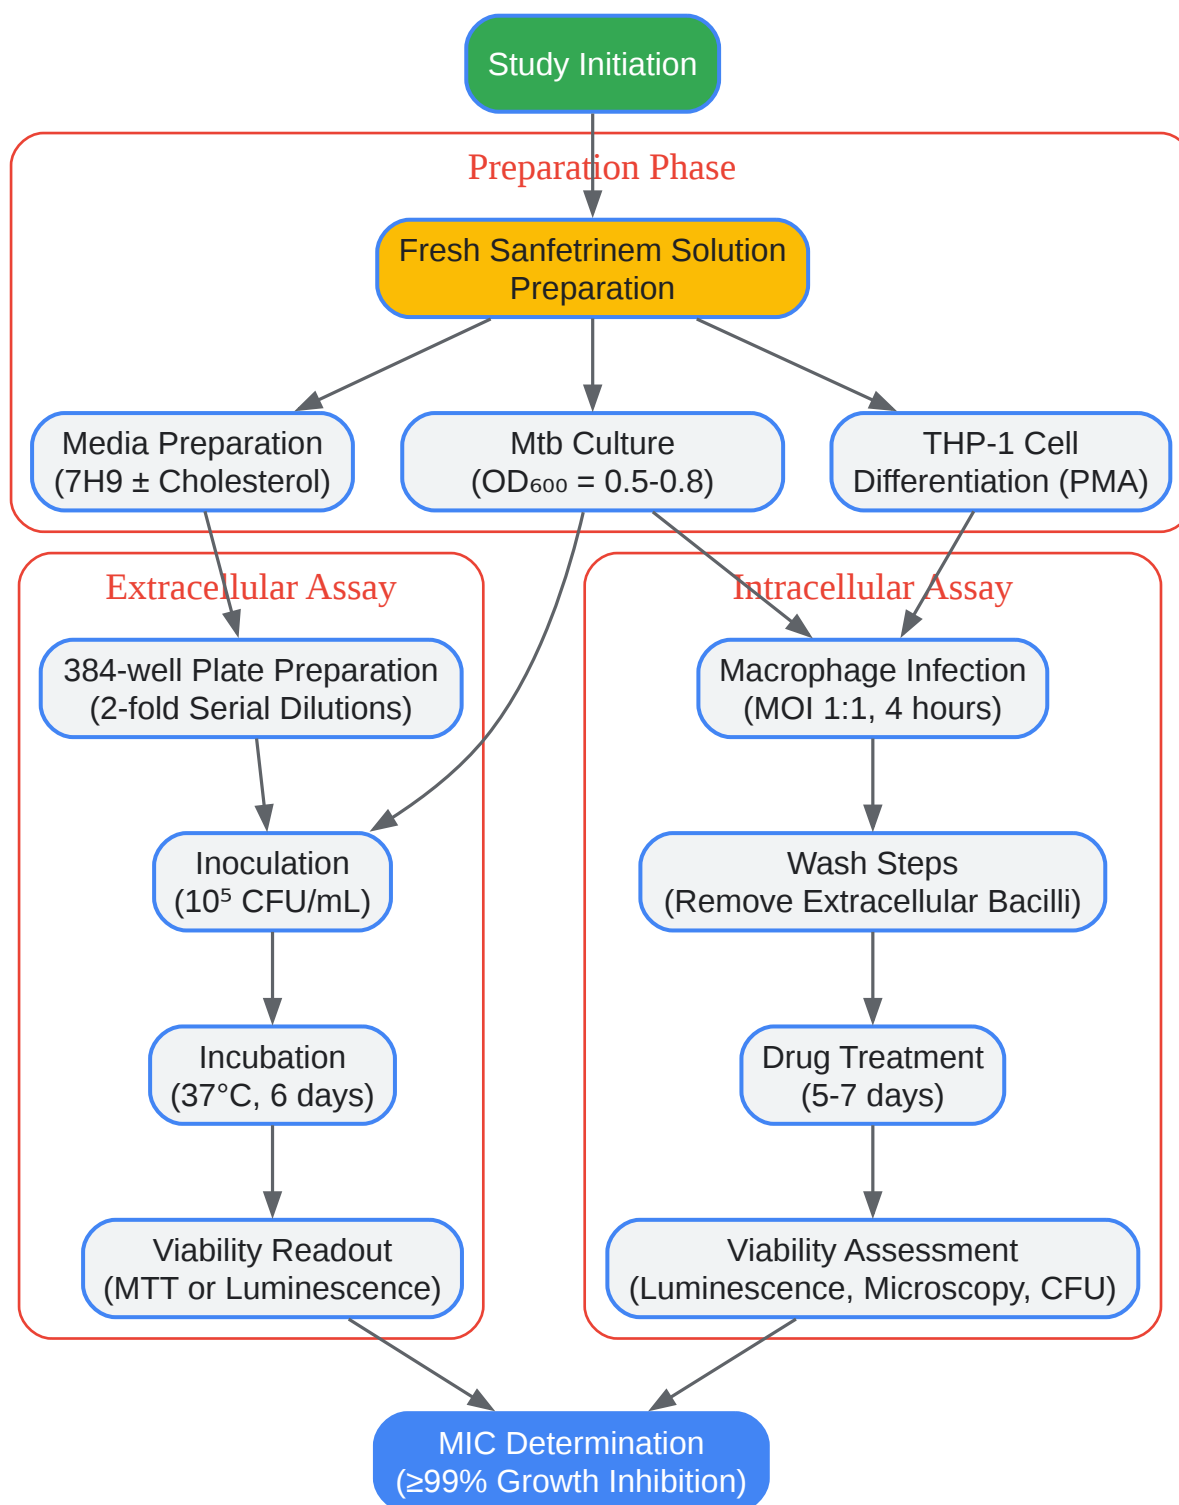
Study Initiation

Preparation Phase

Fresh Sanfetrinem Solution Preparation

Media Preparation (7H9 ± Cholesterol)

Mtb Culture ($OD_{600}$ = 0.5-0.8)

THP-1 Cell Differentiation (PMA)

Extracellular Assay

384-well Plate Preparation (2-fold Serial Dilutions)

Inoculation ($10^5$ CFU/mL)

Incubation (37°C, 6 days)

Viability Readout (MTT or Luminescence)

Intracellular Assay

Macrophage Infection (MOI 1:1, 4 hours)

Wash Steps (Remove Extracellular Bacilli)

Drug Treatment (5-7 days)

Viability Assessment (Luminescence, Microscopy, CFU)

MIC Determination (≥99% Growth Inhibition)